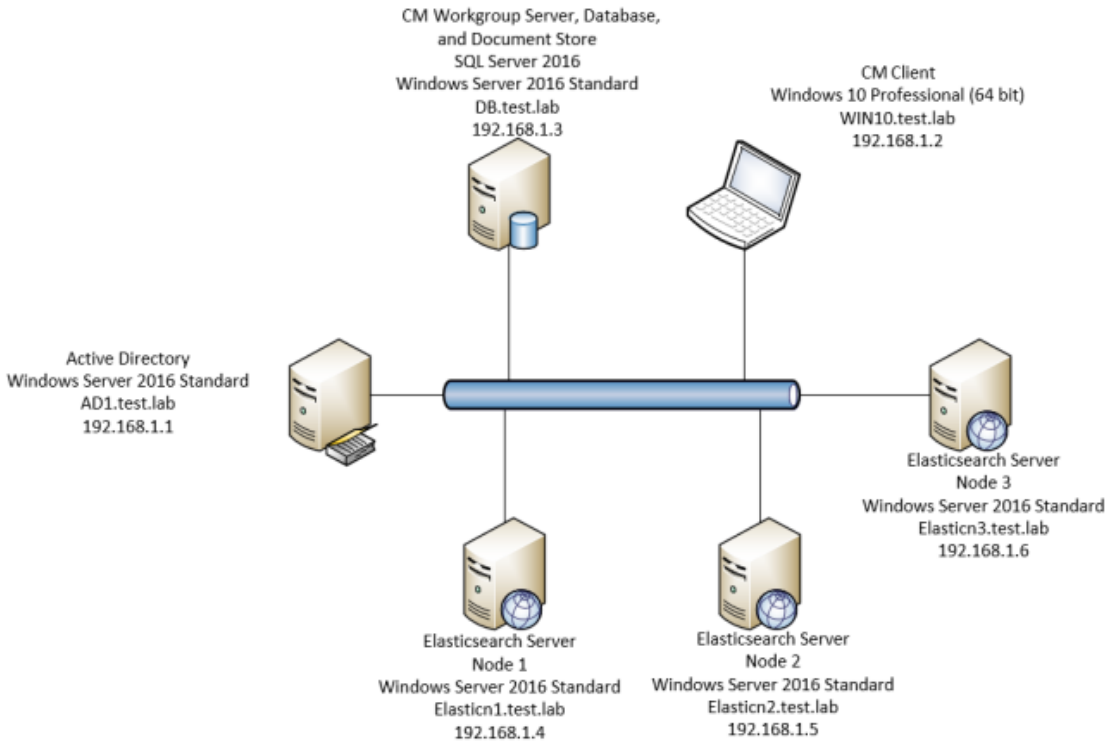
CM Workgroup Server, Database, and Document Store
SQL Server 2016
Windows Server 2016 Standard
DB.test.lab
192.168.1.3

CM Client
Windows 10 Professional (64 bit)
WIN10.test.lab
192.168.1.2

Active Directory
Windows Server 2016 Standard
AD1.test.lab
192.168.1.1

Elasticsearch Server
Node 3
Windows Server 2016 Standard
Elasticn3.test.lab
192.168.1.6

Elasticsearch Server
Node 1
Windows Server 2016 Standard
Elasticn1.test.lab
192.168.1.4

Elasticsearch Server
Node 2
Windows Server 2016 Standard
Elasticn2.test.lab
192.168.1.5